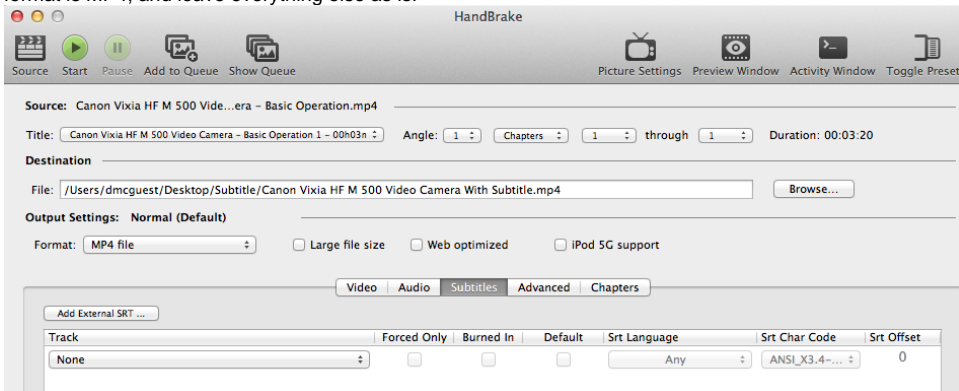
format is MP4, and leave everything else as is.

HandBrake

Source Start Pause Add to Queue Show Queue

Picture Settings Preview Window Activity Window Toggle Presets

Source: Canon Vixia HF M 500 Vide...era - Basic Operation.mp4

Title: Canon Vixia HF M 500 Video Camera - Basic Operation 1 - 00h03m Angle: 1 Chapters 1 through 1 Duration: 00:03:20

Destination

File: /Users/dmcguest/Desktop/Subtitle/Canon Vixia HF M 500 Video Camera With Subtitle.mp4 Browse...

Output Settings: Normal (Default)

Format: MP4 file Large file size Web optimized iPod 5G support

Video Audio Subtitles Advanced Chapters

Add External SRT ...

| Track | Forced Only | Burned In | Default | Srt Language | Srt Char Code | Srt Offset |
|---|---|---|---|---|---|---|
| None | | | | Any | ANSI_X3.4-... | 0 |